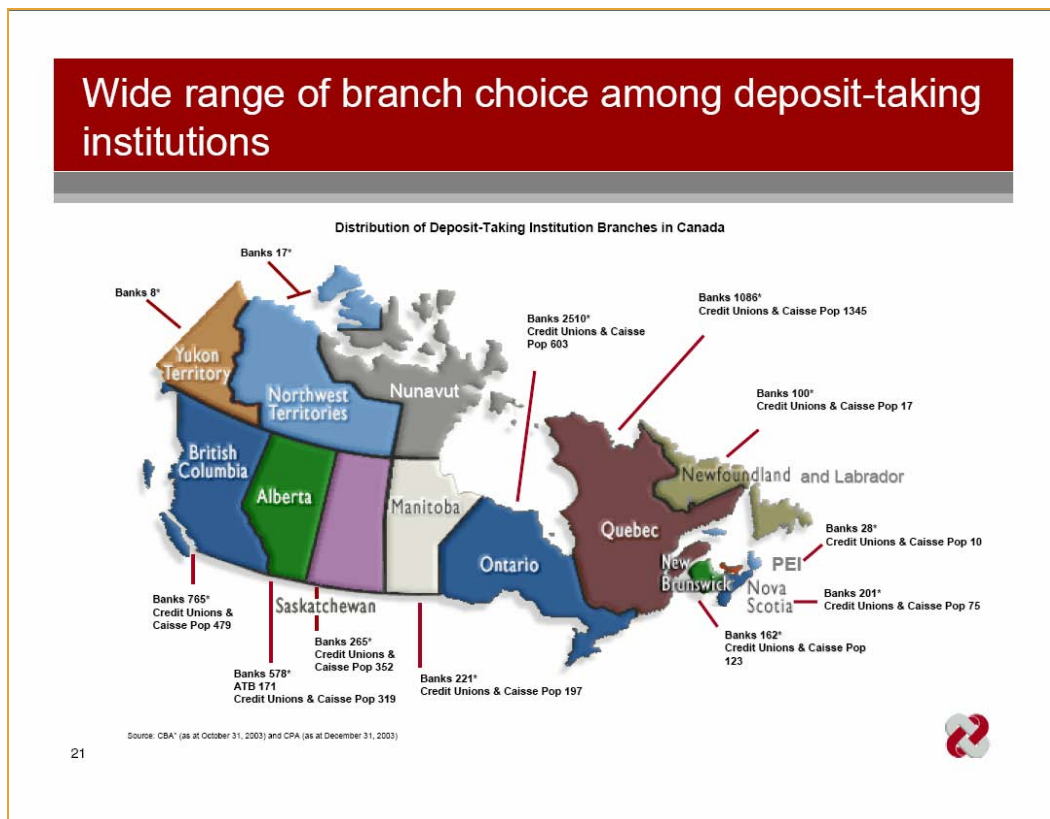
Wide range of branch choice among deposit-taking institutions

Distribution of Deposit-Taking Institution Branches in Canada

Banks 17*

Banks 8*

Yukon Territory

Northwest Territories

Nunavut

Banks 2510*
Credit Unions & Caisse Pop 603

Banks 1086*
Credit Unions & Caisse Pop 1345

Banks 100*
Credit Unions & Caisse Pop 17

British Columbia

Alberta

Manitoba

Ontario

Quebec

Newfoundland and Labrador

Banks 28*
Credit Unions & Caisse Pop 10

PEI

New Brunswick

Nova Scotia

Banks 201*
Credit Unions & Caisse Pop 75

Saskatchewan

Banks 765*
Credit Unions & Caisse Pop 479

Banks 265*
Credit Unions & Caisse Pop 352

Banks 162*
Credit Unions & Caisse Pop 123

Banks 578*
ATB 171
Credit Unions & Caisse Pop 319

Banks 221*
Credit Unions & Caisse Pop 197

Source: CBA* (as at October 31, 2003) and CPA (as at December 31, 2003)

21